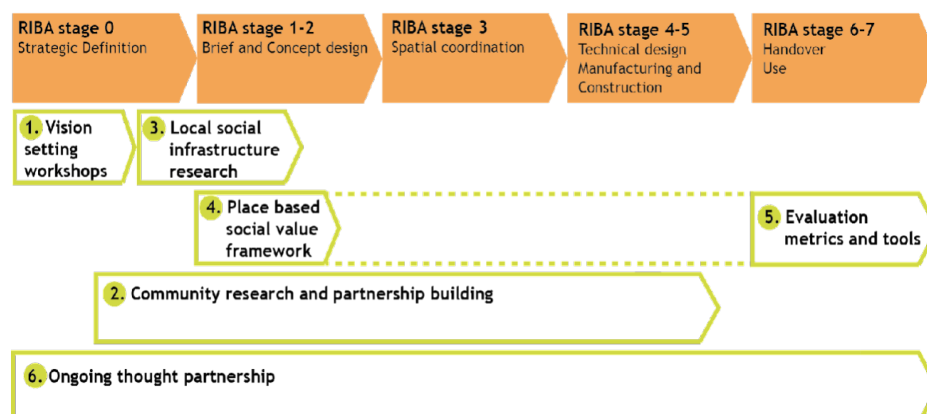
RIBA stage 0
Strategic Definition

RIBA stage 1-2
Brief and Concept design

RIBA stage 3
Spatial coordination

RIBA stage 4-5
Technical design
Manufacturing and Construction

RIBA stage 6-7
Handover
Use

1. Vision setting workshops

3. Local social infrastructure research

4. Place based social value framework

5. Evaluation metrics and tools

2. Community research and partnership building

6. Ongoing thought partnership